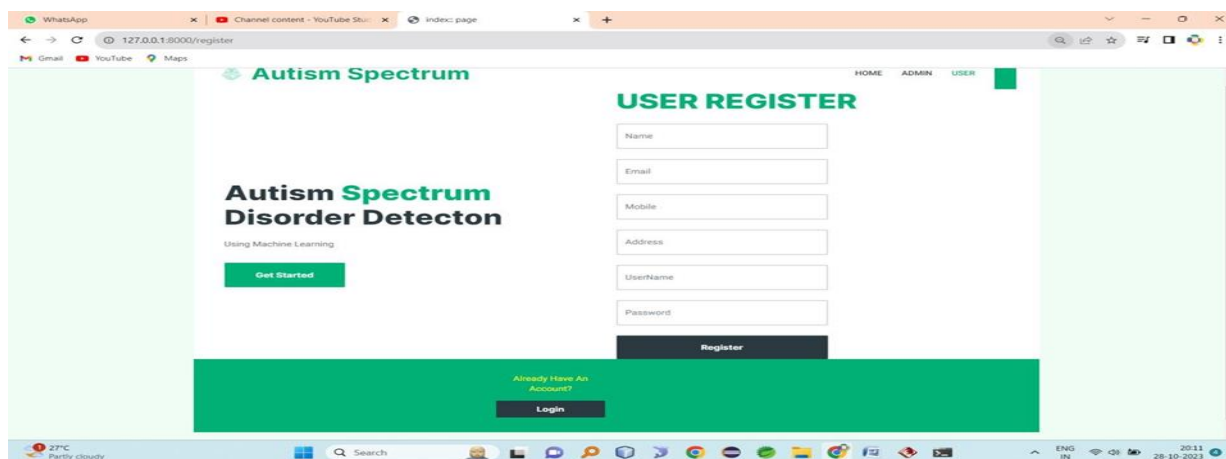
WhatsApp
Channel content - YouTube Stu
index: page
127.0.0.1:8000/register
Gmail YouTube Maps

Autism Spectrum
HOME ADMIN USER

USER REGISTER
Name
Email
Mobile
Address
UserName
Password
Register

Autism Spectrum Disorder Detecton
Using Machine Learning
Get Started

Already Have An Account?
Login

27°C
Partly cloudy
Search
ENG IN
20:11
28-10-2023